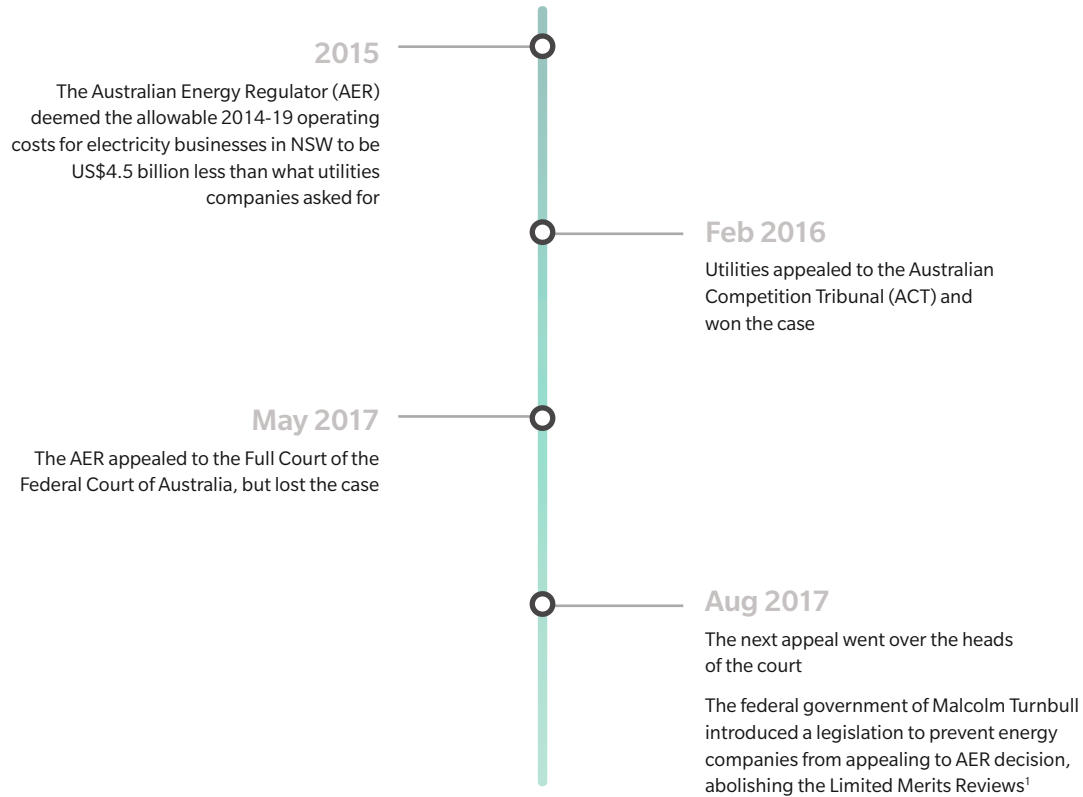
2015

The Australian Energy Regulator (AER) deemed the allowable 2014-19 operating costs for electricity businesses in NSW to be US$4.5 billion less than what utilities companies asked for

Feb 2016

Utilities appealed to the Australian Competition Tribunal (ACT) and won the case

May 2017

The AER appealed to the Full Court of the Federal Court of Australia, but lost the case

Aug 2017

The next appeal went over the heads of the court

The federal government of Malcolm Turnbull introduced a legislation to prevent energy companies from appealing to AER decision, abolishing the Limited Merits Reviews$^1$